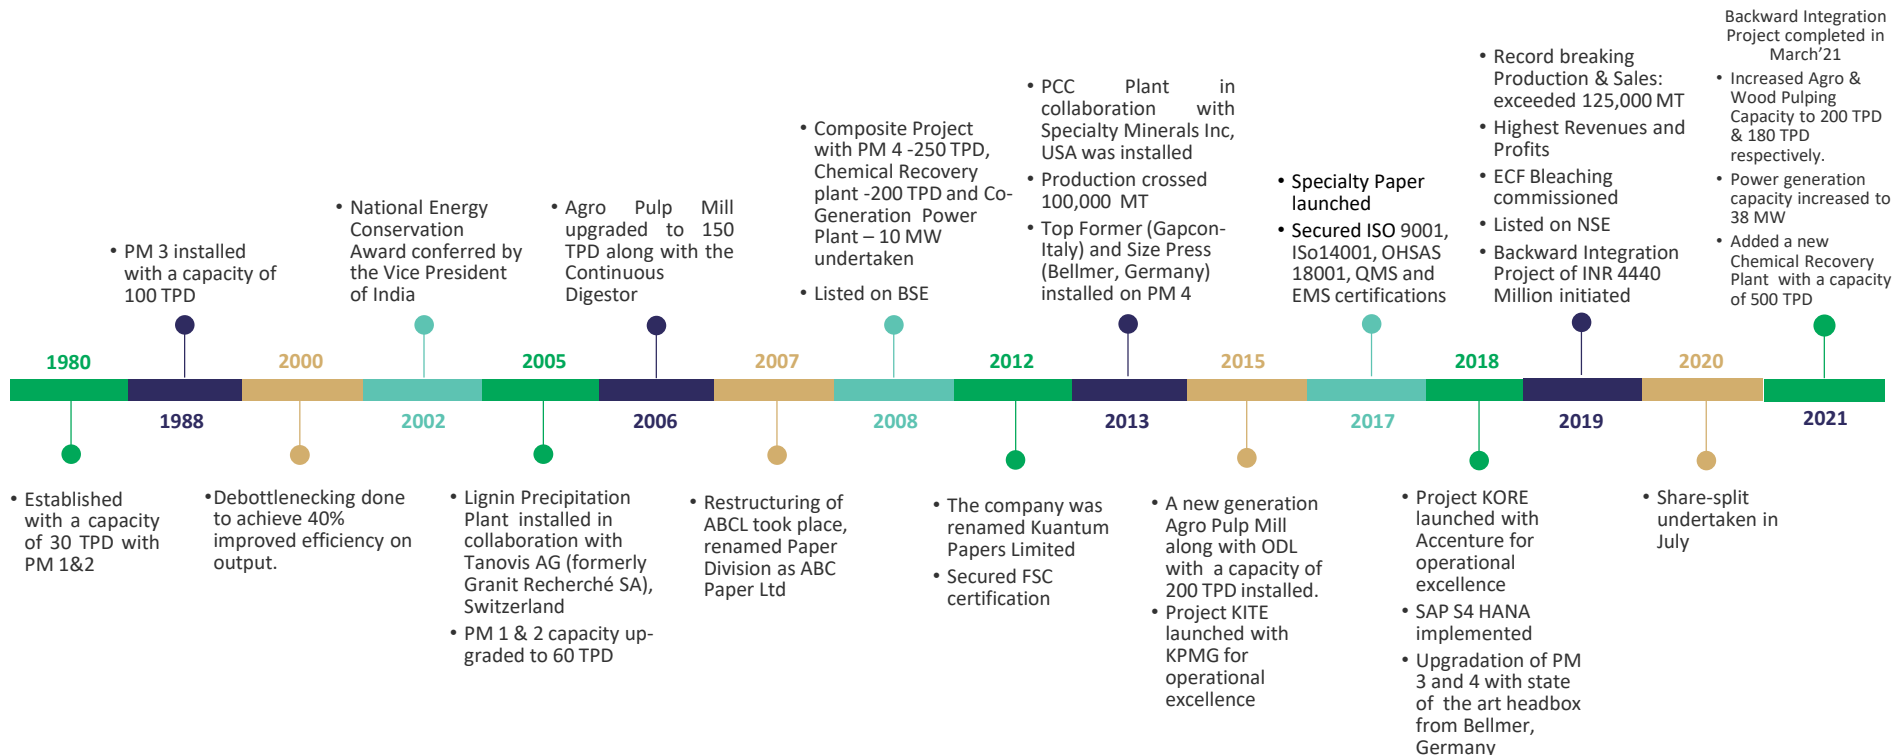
• PM 3 installed with a capacity of 100 TPD

• National Energy Conservation Award conferred by the Vice President of India

• Agro Pulp Mill upgraded to 150 TPD along with the Continuous Digestor

• Composite Project with PM 4 -250 TPD, Chemical Recovery plant -200 TPD and Co-Generation Power Plant – 10 MW undertaken

• Listed on BSE

• PCC Plant in collaboration with Specialty Minerals Inc, USA was installed

• Production crossed 100,000 MT

• Top Former (Gapcon-Italy) and Size Press (Bellmer, Germany) installed on PM 4

• Specialty Paper launched

• Secured ISO 9001, ISo14001, OHSAS 18001, QMS and EMS certifications

• Record breaking Production & Sales: exceeded 125,000 MT

• Highest Revenues and Profits

• ECF Bleaching commissioned

• Listed on NSE

• Backward Integration Project of INR 4440 Million initiated

Backward Integration Project completed in March'21

• Increased Agro & Wood Pulping Capacity to 200 TPD & 180 TPD respectively.

• Power generation capacity increased to 38 MW

• Added a new Chemical Recovery Plant with a capacity of 500 TPD

1980 1988 2000 2002 2005 2006 2007 2008 2012 2013 2015 2017 2018 2019 2020 2021

• Established with a capacity of 30 TPD with PM 1&2

•Debottlenecking done to achieve 40% improved efficiency on output.

• Lignin Precipitation Plant installed in collaboration with Tanovis AG (formerly Granit Recherché SA), Switzerland

• PM 1 & 2 capacity upgraded to 60 TPD

• Restructuring of ABCL took place, renamed Paper Division as ABC Paper Ltd

• The company was renamed Kuantum Papers Limited

• Secured FSC certification

• A new generation Agro Pulp Mill along with ODL with a capacity of 200 TPD installed.

• Project KITE launched with KPMG for operational excellence

• Project KORE launched with Accenture for operational excellence

• SAP S4 HANA implemented

• Upgradation of PM 3 and 4 with state of the art headbox from Bellmer, Germany

• Share-split undertaken in July